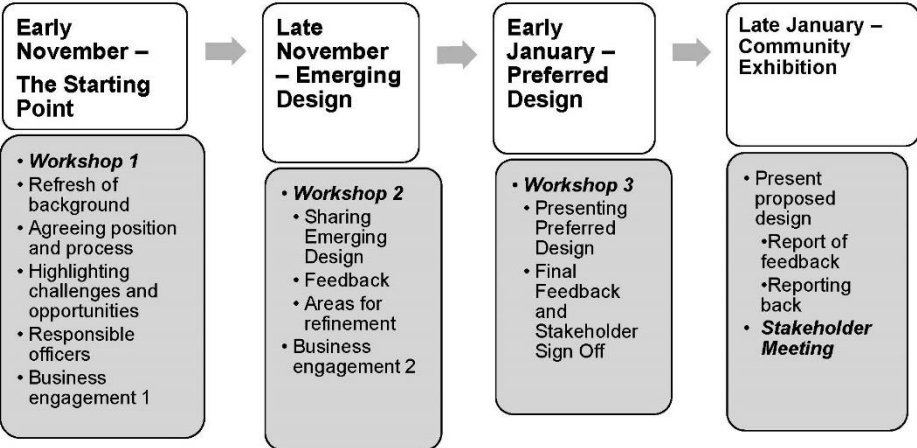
Early November – The Starting Point

• *Workshop 1*
• Refresh of background
• Agreeing position and process
• Highlighting challenges and opportunities
• Responsible officers
• Business engagement 1

Late November – Emerging Design

• *Workshop 2*
• Sharing Emerging Design
• Feedback
• Areas for refinement
• Business engagement 2

Early January – Preferred Design

• *Workshop 3*
• Presenting Preferred Design
• Final Feedback and Stakeholder Sign Off

Late January – Community Exhibition

• Present proposed design
•Report of feedback
•Reporting back
• *Stakeholder Meeting*